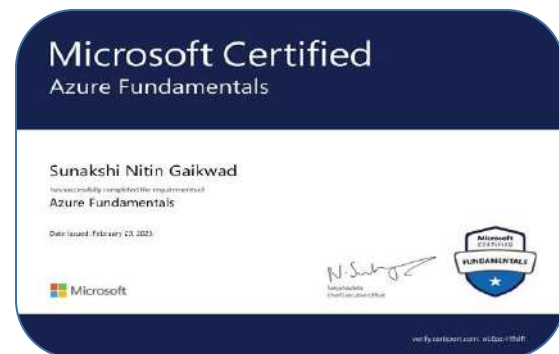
Microsoft Certified
Azure Fundamentals

Sunakshi Nitin Gaikwad

has successfully completed the requirements of

Azure Fundamentals

Date issued: February 23, 2023

Microsoft

N. S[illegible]

Satya Nadella
Chief Executive Officer

Microsoft
CERTIFIED
FUNDAMENTALS

verify.certiport.com: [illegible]